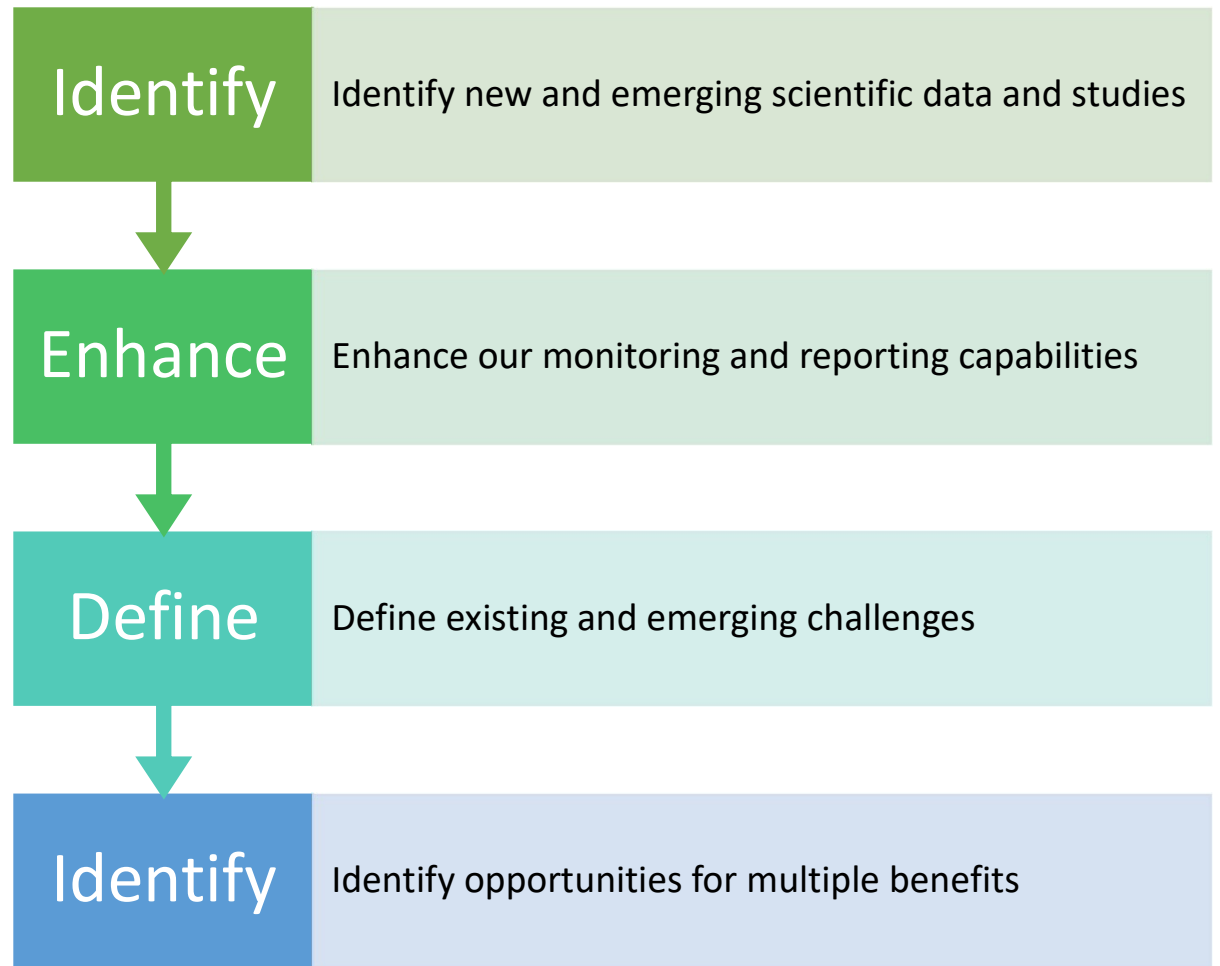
Identify
Identify new and emerging scientific data and studies

Enhance
Enhance our monitoring and reporting capabilities

Define
Define existing and emerging challenges

Identify
Identify opportunities for multiple benefits